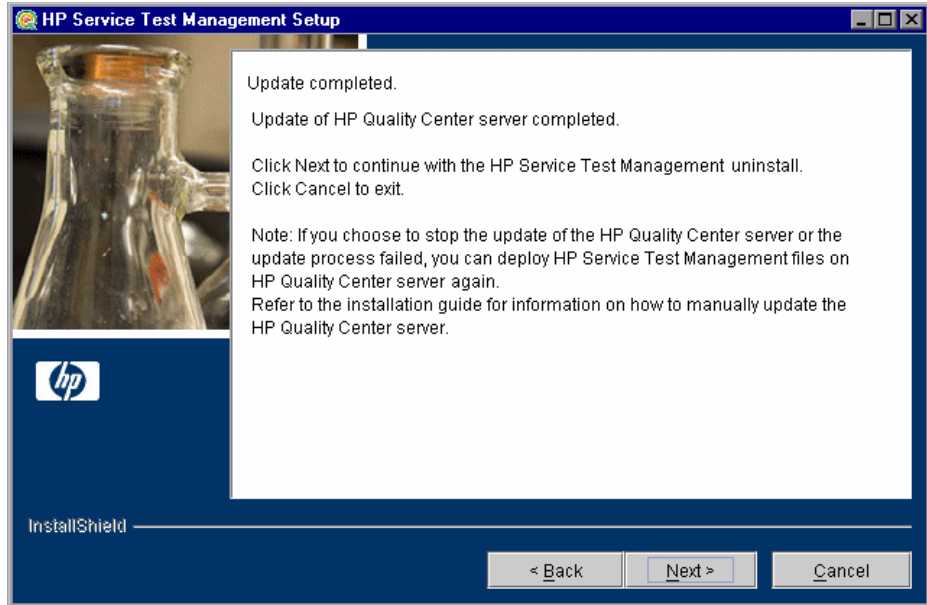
HP Service Test Management Setup

Update completed.

Update of HP Quality Center server completed.

Click Next to continue with the HP Service Test Management uninstall.
Click Cancel to exit.

Note: If you choose to stop the update of the HP Quality Center server or the update process failed, you can deploy HP Service Test Management files on HP Quality Center server again.
Refer to the installation guide for information on how to manually update the HP Quality Center server.

hp

InstallShield

< Back
Next >
Cancel